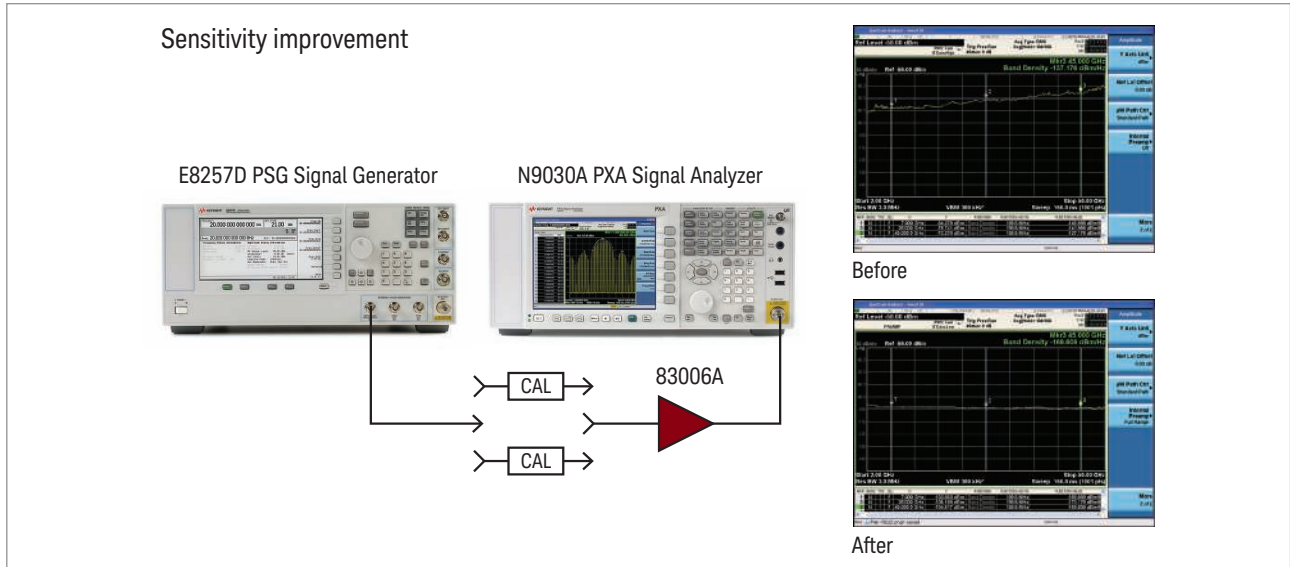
Sensitivity improvement

E8257D PSG Signal Generator

N9030A PXA Signal Analyzer

CAL

83006A

CAL

Ref Level -50.00 dBm

Mkr3 45.000 GHz
Band Density -137.176 dBm/Hz

Ref 60.00 dBm

Start 2.00 GHz
Res BW 3.0 MHz

VBW 300 kHz

Stop 50.00 GHz

Amplitude

Y Axis Unit

Ref Lvl Offset

µW Path Ctrl
Standard Path

Internal Preamp
Off

More

Before

Ref Level -50.00 dBm

Mkr3 45.000 GHz
Band Density -166.808 dBm/Hz

Ref 60.00 dBm

Start 2.00 GHz
Res BW 3.0 MHz

VBW 300 kHz

Stop 50.00 GHz

Amplitude

Y Axis Unit

Ref Lvl Offset

µW Path Ctrl
Standard Path

Internal Preamp
Full Range

More

After